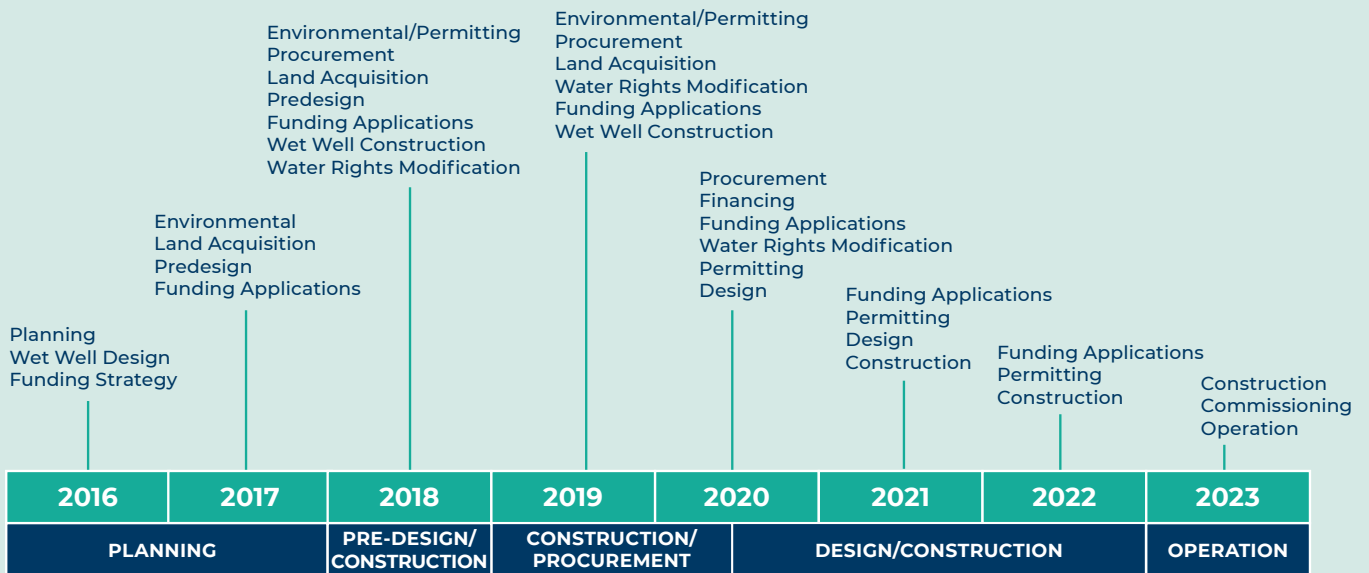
Planning
Wet Well Design
Funding Strategy

Environmental
Land Acquisition
Predesign
Funding Applications

Environmental/Permitting
Procurement
Land Acquisition
Predesign
Funding Applications
Wet Well Construction
Water Rights Modification

Environmental/Permitting
Procurement
Land Acquisition
Water Rights Modification
Funding Applications
Wet Well Construction

Procurement
Financing
Funding Applications
Water Rights Modification
Permitting
Design

Funding Applications
Permitting
Design
Construction

Funding Applications
Permitting
Construction

Construction
Commissioning
Operation

| 2016 | 2017 | 2018 | 2019 | 2020 | 2021 | 2022 | 2023 |
|---|---|---|---|---|---|---|---|

PLANNING
PRE-DESIGN/ CONSTRUCTION
CONSTRUCTION/ PROCUREMENT
DESIGN/CONSTRUCTION
OPERATION